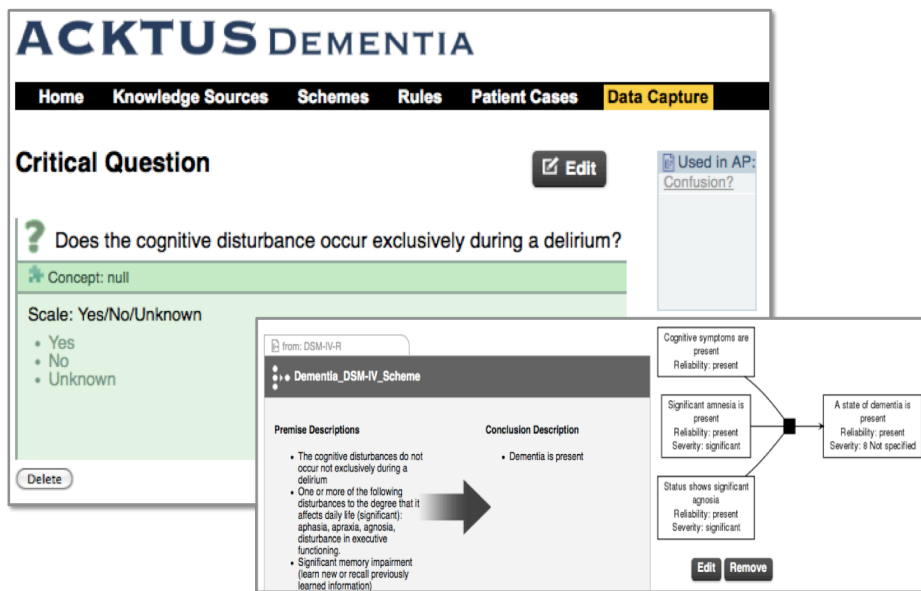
ACKTUS DEMENTIA

Home Knowledge Sources Schemes Rules Patient Cases Data Capture

Critical Question

Edit

Used in AP:
Confusion?

? Does the cognitive disturbance occur exclusively during a delirium?

Concept: null

Scale: Yes/No/Unknown

- Yes
- No
- Unknown

Delete

from: DSM-IV-R

Dementia_DSM-IV_Scheme

Premise Descriptions

- The cognitive disturbances do not occur not exclusively during a delirium
- One or more of the following disturbances to the degree that it affects daily life (significant): aphasia, apraxia, agnosia, disturbance in executive functioning.
- Significant memory impairment (learn new or recall previously learned information)

Conclusion Description

- Dementia is present

Cognitive symptoms are present
Reliability: present

Significant amnesia is present
Reliability: present
Severity: significant

Status shows significant agnosia
Reliability: present
Severity: significant

A state of dementia is present
Reliability: present
Severity: 8 Not specified

Edit Remove